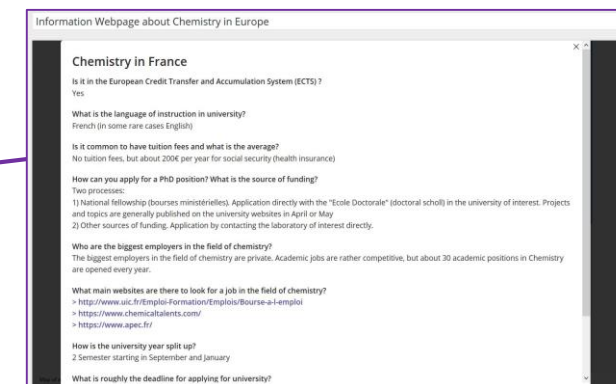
Information Webpage about Chemistry in Europe

Chemistry in France

Is it in the European Credit Transfer and Accumulation System (ECTS) ?
Yes

What is the language of instruction in university?
French (in some rare cases English)

Is it common to have tuition fees and what is the average?
No tuition fees, but about 200€ per year for social security (health insurance)

How can you apply for a PhD position? What is the source of funding?
Two processes:
1) National fellowship (bourses ministérielles). Application directly with the "Ecole Doctorale" (doctoral scholl) in the university of interest. Projects and topics are generally published on the university websites in April or May
2) Other sources of funding. Application by contacting the laboratory of interest directly.

Who are the biggest employers in the field of chemistry?
The biggest employers in the field of chemistry are private. Academic jobs are rather competitive, but about 30 academic positions in Chemistry are opened every year.

What main websites are there to look for a job in the field of chemistry?
> http://www.uic.fr/Emploi-Formation/Emplois/Bourse-a-l-emploi
> https://www.chemicaltalents.com/
> https://www.apec.fr/

How is the university year split up?
2 Semester starting in September and January

What is roughly the deadline for applying for university?